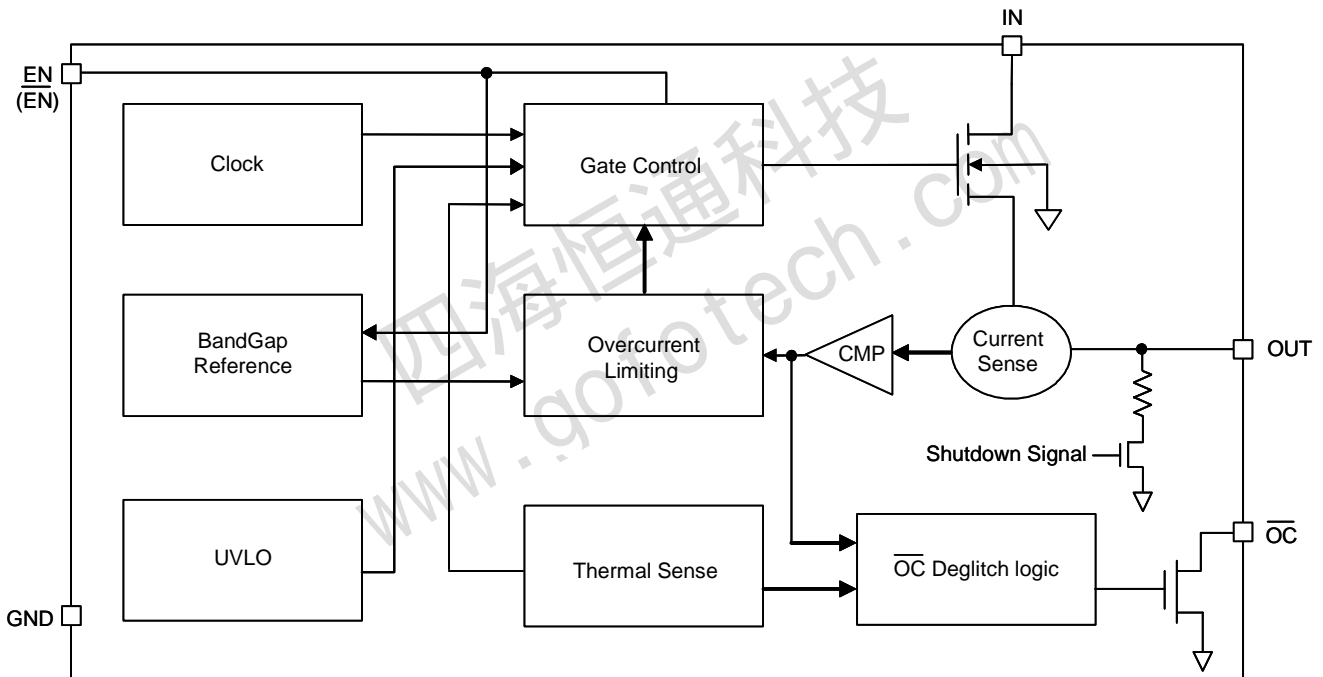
IN

EN
($\overline{EN}$)

Clock

Gate Control

BandGap Reference

Overcurrent Limiting

CMP

Current Sense

OUT

Shutdown Signal

UVLO

Thermal Sense

$\overline{OC}$ Deglitch logic

$\overline{OC}$

GND

四海恒通科技
www.gorotech.com